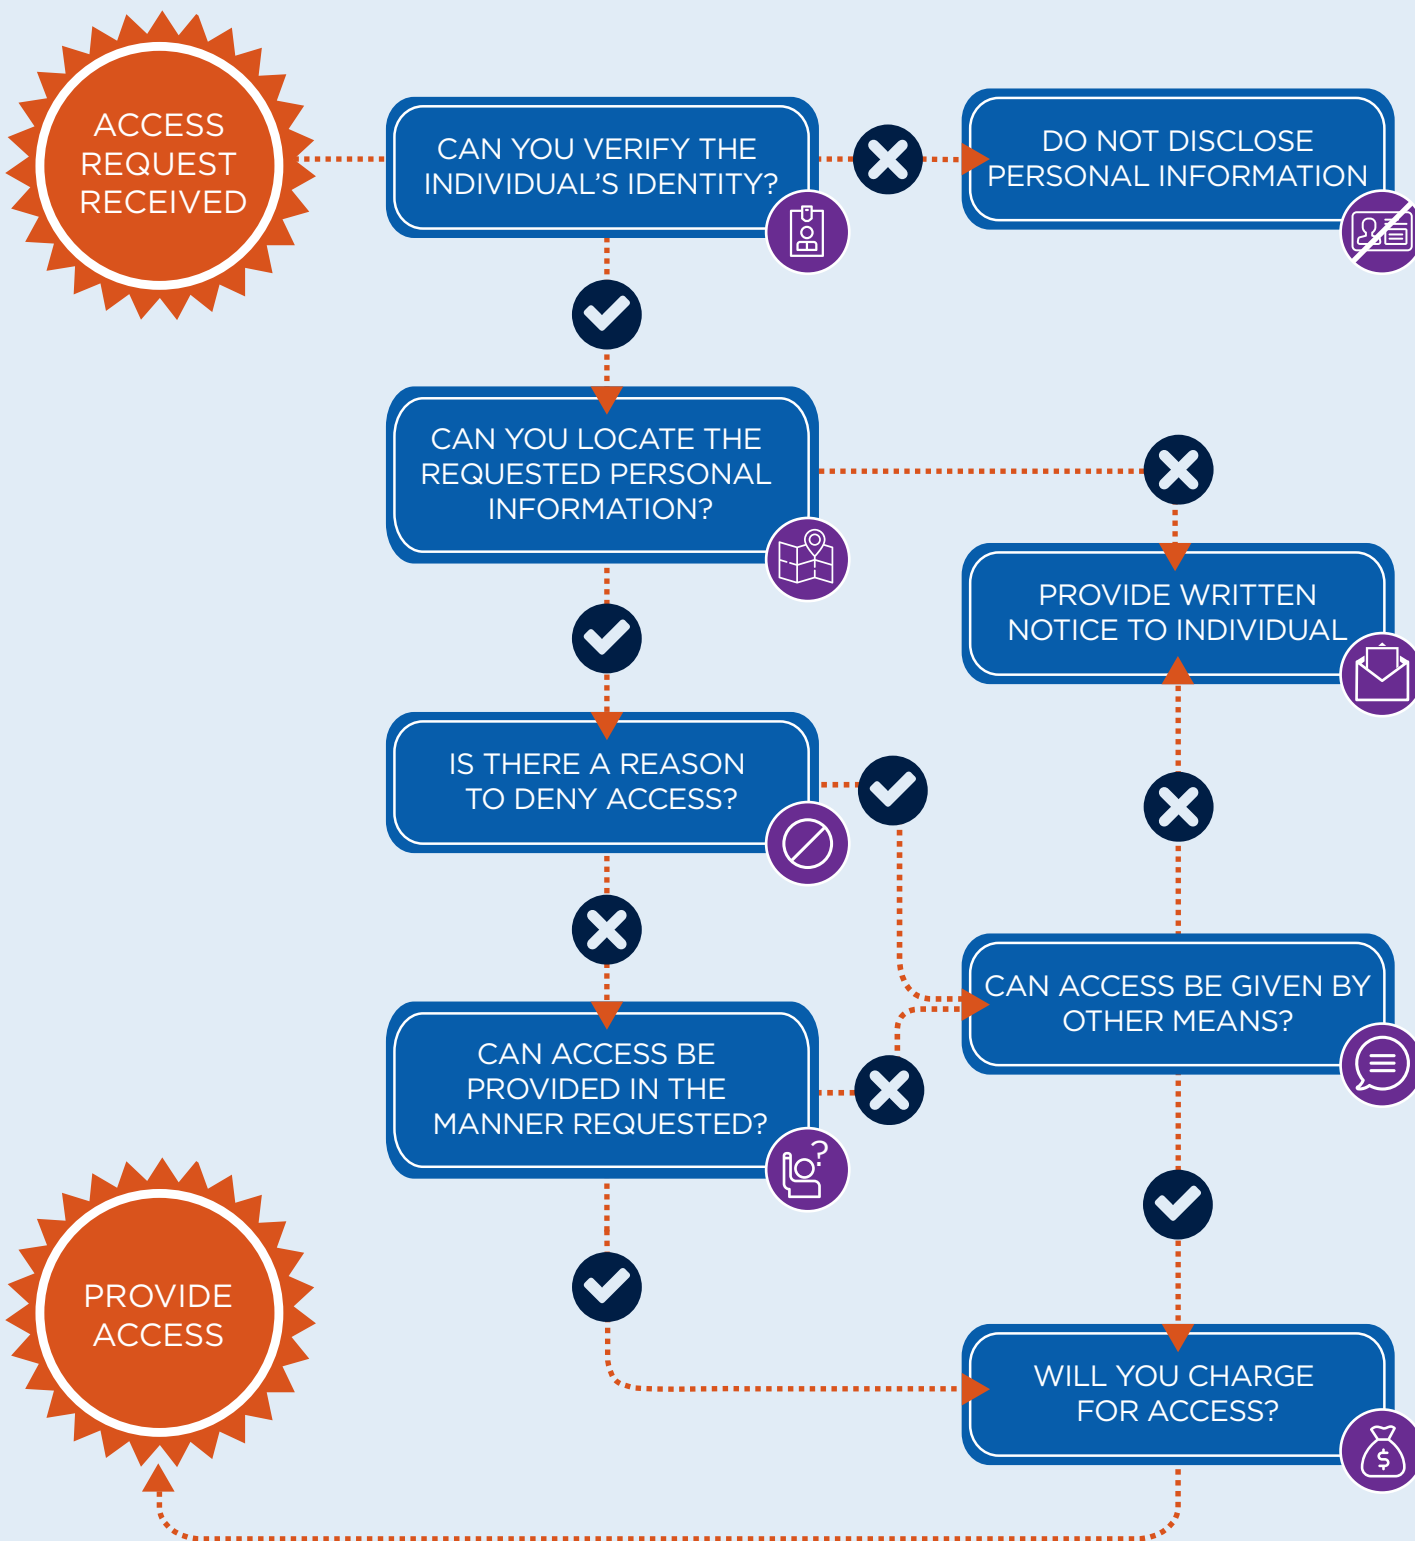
ACCESS REQUEST RECEIVED

CAN YOU VERIFY THE INDIVIDUAL'S IDENTITY?

DO NOT DISCLOSE PERSONAL INFORMATION

CAN YOU LOCATE THE REQUESTED PERSONAL INFORMATION?

PROVIDE WRITTEN NOTICE TO INDIVIDUAL

IS THERE A REASON TO DENY ACCESS?

CAN ACCESS BE GIVEN BY OTHER MEANS?

CAN ACCESS BE PROVIDED IN THE MANNER REQUESTED?

?

$

PROVIDE ACCESS

WILL YOU CHARGE FOR ACCESS?